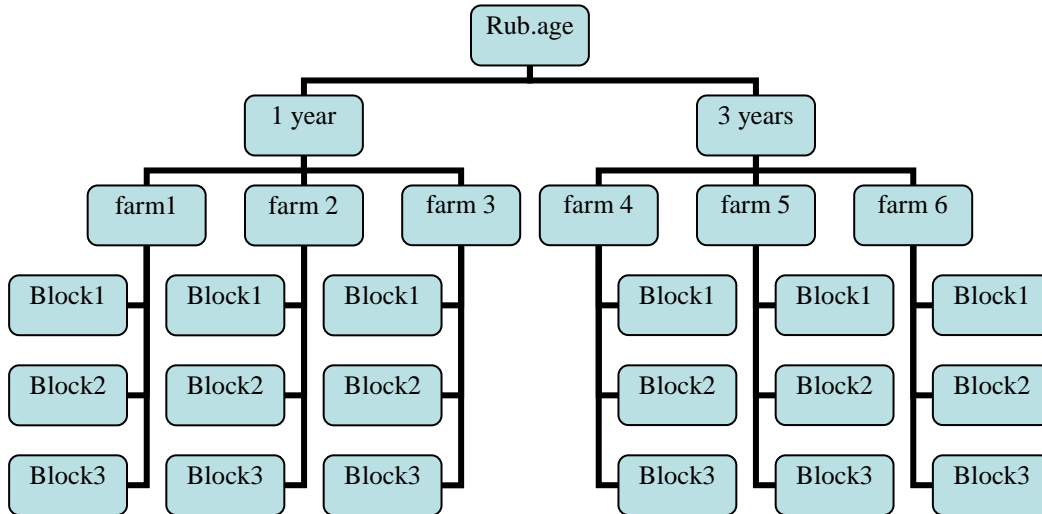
Rub.age

1 year

3 years

farm1

farm 2

farm 3

farm 4

farm 5

farm 6

Block1

Block2

Block3

Block1

Block2

Block3

Block1

Block2

Block3

Block1

Block2

Block3

Block1

Block2

Block3

Block1

Block2

Block3